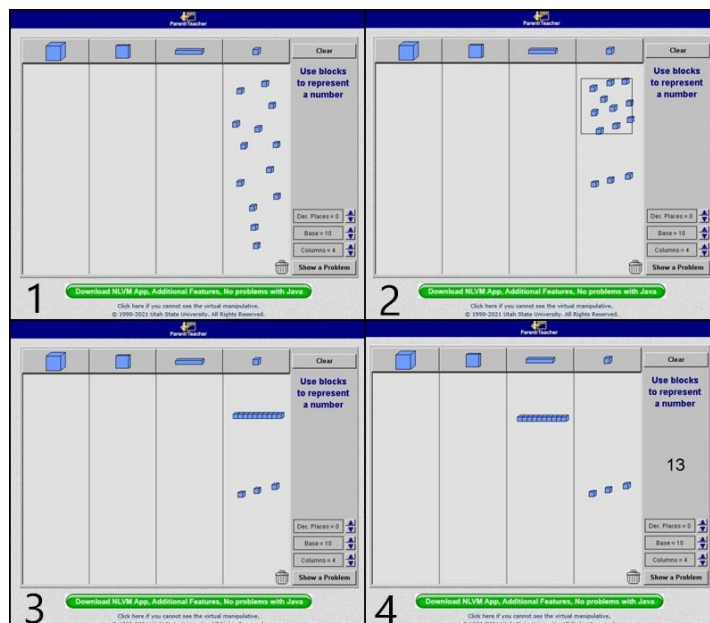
Parent/Teacher

Clear

Use blocks to represent a number

Dec. Places = 0

Base = 10

Columns = 4

Show a Problem

1

Download NLVM App, Additional Features, No problems with Java

Click here if you cannot see the virtual manipulative.

© 1999-2021 Utah State University. All Rights Reserved.

Parent/Teacher

Clear

Use blocks to represent a number

Dec. Places = 0

Base = 10

Columns = 4

Show a Problem

2

Download NLVM App, Additional Features, No problems with Java

Click here if you cannot see the virtual manipulative.

© 1999-2021 Utah State University. All Rights Reserved.

Parent/Teacher

Clear

Use blocks to represent a number

Dec. Places = 0

Base = 10

Columns = 4

Show a Problem

3

Download NLVM App, Additional Features, No problems with Java

Click here if you cannot see the virtual manipulative.

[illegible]

Parent/Teacher

Clear

Use blocks to represent a number

13

Dec. Places = 0

Base = 10

Columns = 4

Show a Problem

4

Download NLVM App, Additional Features, No problems with Java

Click here if you cannot see the virtual manipulative.

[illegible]